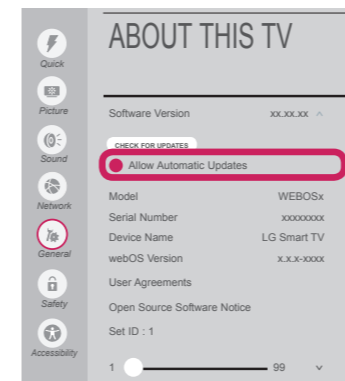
Quick
Picture
Sound
Network
General
Safety
Accessibility

ABOUT THIS TV

Software Version xx.xx.xx

CHECK FOR UPDATES

Allow Automatic Updates

Model WEBOSx
Serial Number xxxxxxxx
Device Name LG Smart TV
webOS Version x.x.x-xxxx
User Agreements
Open Source Software Notice
Set ID : 1

1 99